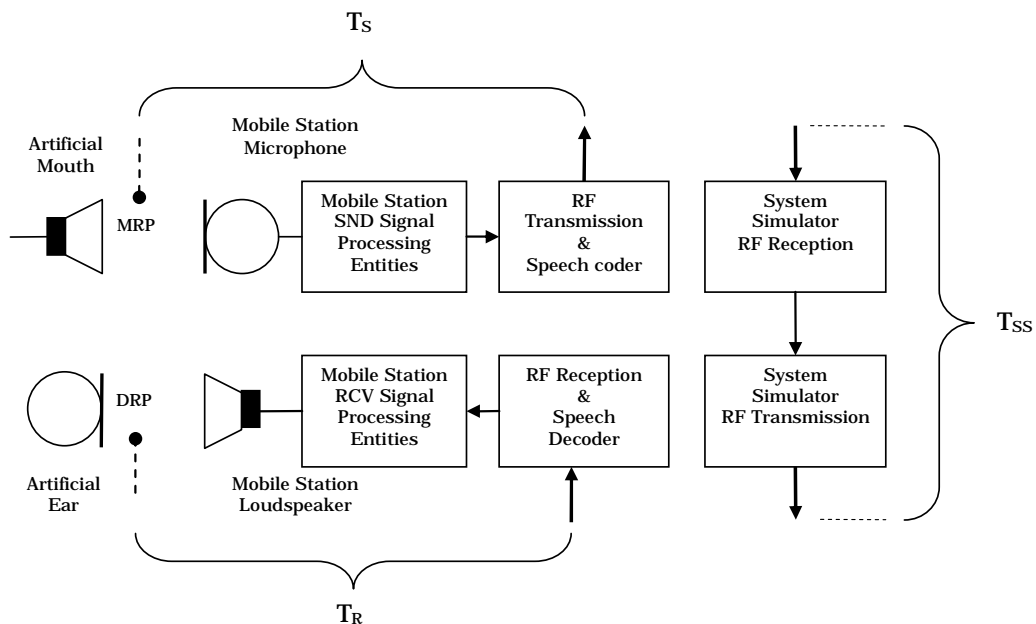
$T_S$

Artificial Mouth

MRP

Mobile Station Microphone

Mobile Station SND Signal Processing Entities

RF Transmission & Speech coder

System Simulator RF Reception

$T_{SS}$

DRP

Mobile Station RCV Signal Processing Entities

RF Reception & Speech Decoder

System Simulator RF Transmission

Artificial Ear

Mobile Station Loudspeaker

$T_R$